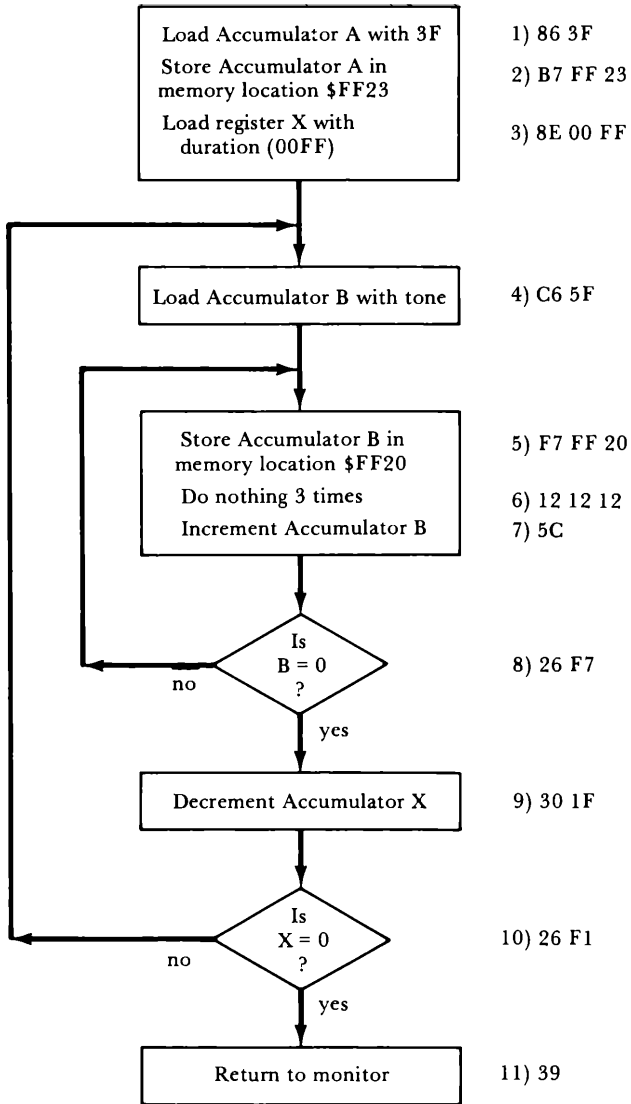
Load Accumulator A with 3F
Store Accumulator A in memory location $FF23
Load register X with duration (00FF)

1) 86 3F
2) B7 FF 23
3) 8E 00 FF

Load Accumulator B with tone

4) C6 5F

Store Accumulator B in memory location $FF20
Do nothing 3 times
Increment Accumulator B

5) F7 FF 20
6) 12 12 12
7) 5C

Is B = 0 ?

no

yes

8) 26 F7

Decrement Accumulator X

9) 30 1F

Is X = 0 ?

no

yes

10) 26 F1

Return to monitor

11) 39